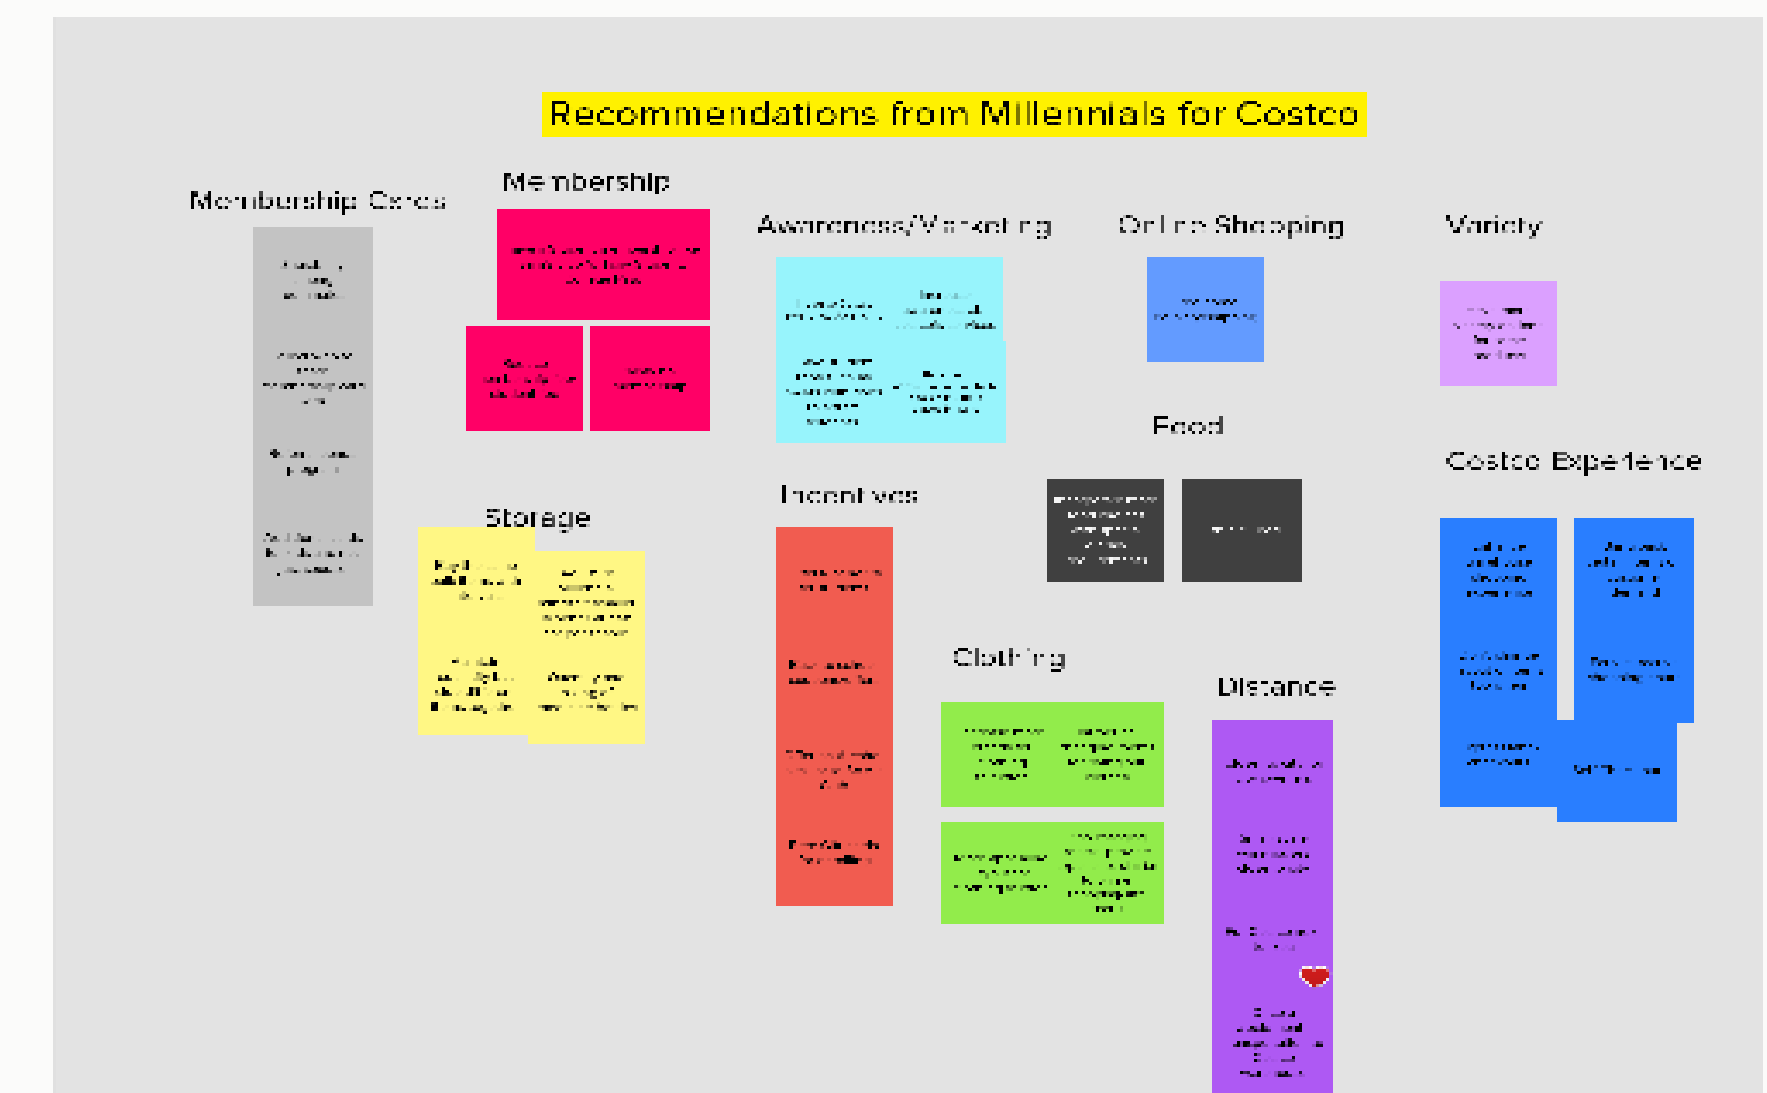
Recommendations from Millennials for Costco

Membership Cards

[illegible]

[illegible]

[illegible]

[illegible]

Membership

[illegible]

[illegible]

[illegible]

Storage

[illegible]

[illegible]

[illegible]

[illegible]

Awareness/Marketing

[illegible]

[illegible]

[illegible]

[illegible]

Incentives

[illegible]

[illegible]

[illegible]

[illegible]

Online Shopping

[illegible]

Food

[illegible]

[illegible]

Clothing

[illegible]

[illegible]

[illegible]

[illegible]

Distance

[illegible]

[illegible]

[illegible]

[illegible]

Variety

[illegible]

Costco Experience

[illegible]

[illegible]

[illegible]

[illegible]

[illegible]

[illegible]